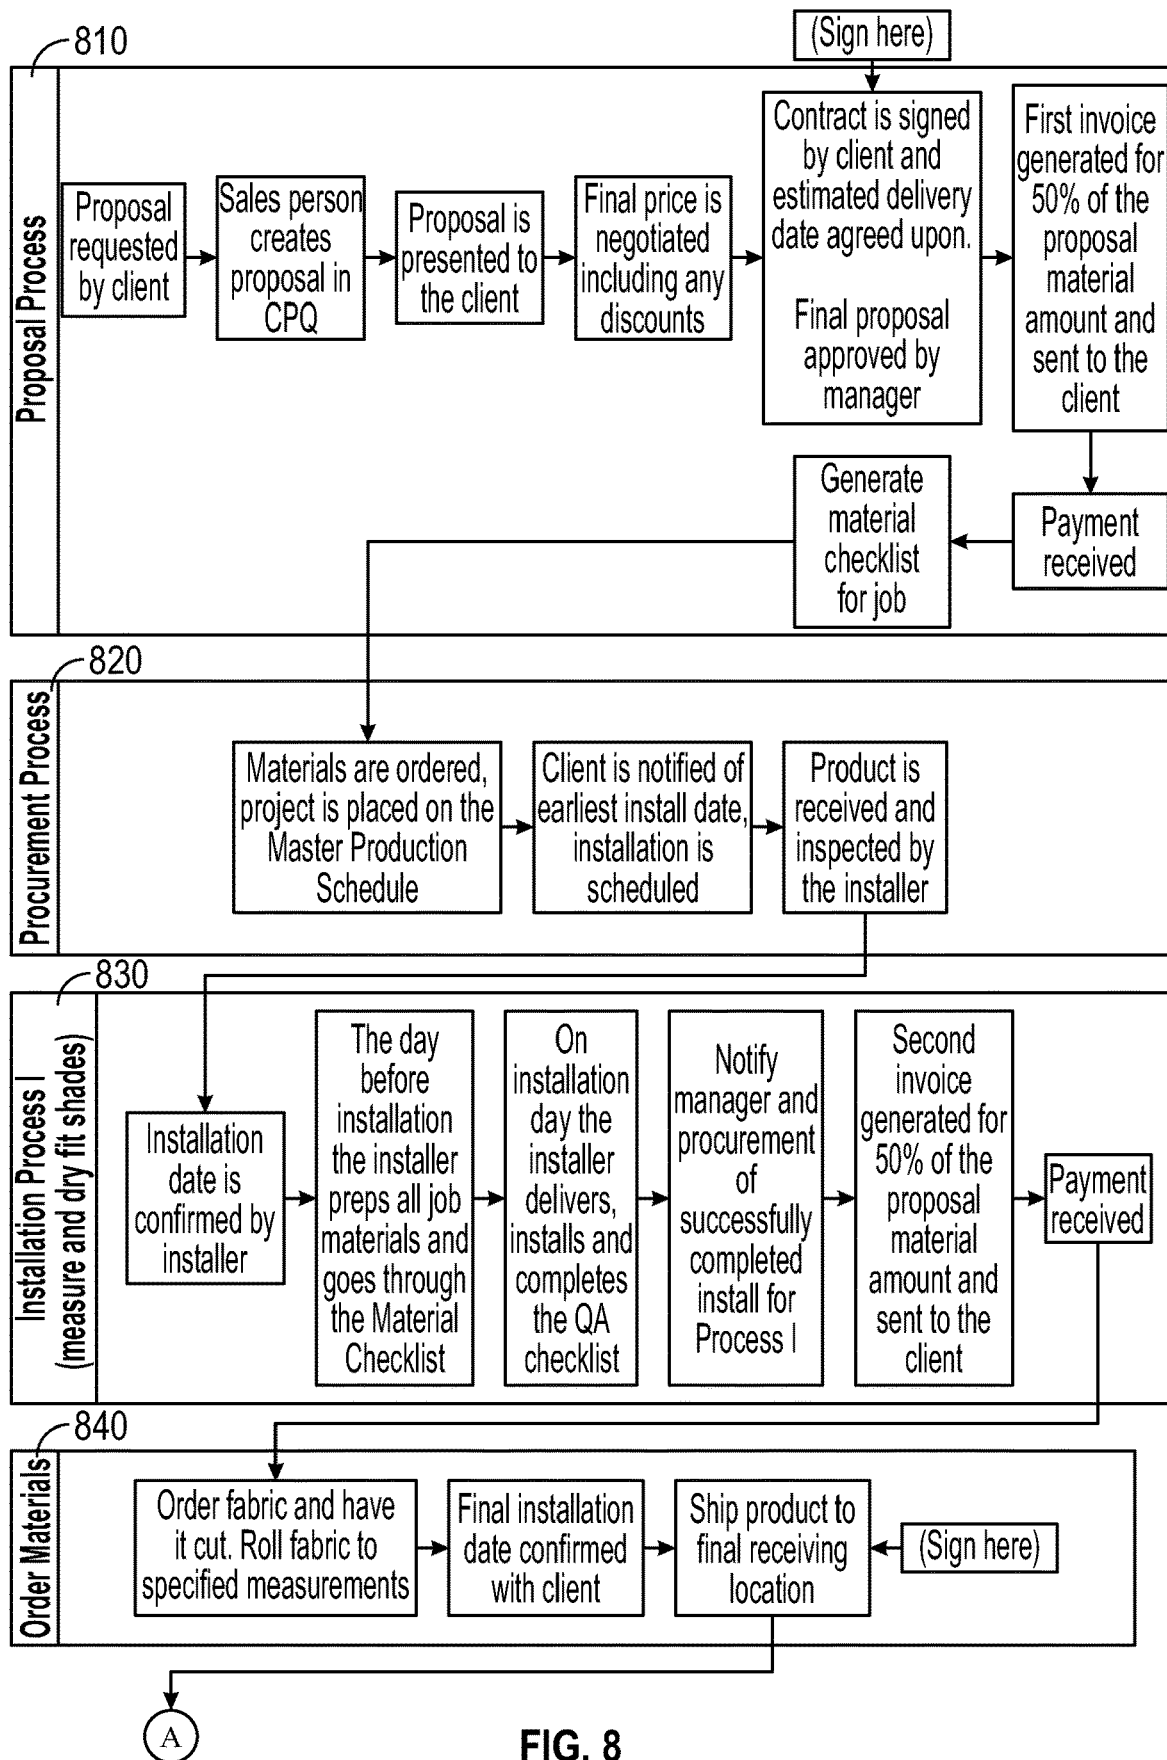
810

Proposal Process

(Sign here)

Proposal requested by client

Sales person creates proposal in CPQ

Proposal is presented to the client

Final price is negotiated including any discounts

Contract is signed by client and estimated delivery date agreed upon.

Final proposal approved by manager

First invoice generated for 50% of the proposal material amount and sent to the client

Payment received

Generate material checklist for job

820

Procurement Process

Materials are ordered, project is placed on the Master Production Schedule

Client is notified of earliest install date, installation is scheduled

Product is received and inspected by the installer

830

Installation Process I (measure and dry fit shades)

Installation date is confirmed by installer

The day before installation the installer preps all job materials and goes through the Material Checklist

On installation day the installer delivers, installs and completes the QA checklist

Notify manager and procurement of successfully completed install for Process I

Second invoice generated for 50% of the proposal material amount and sent to the client

Payment received

840

Order Materials

Order fabric and have it cut. Roll fabric to specified measurements

Final installation date confirmed with client

Ship product to final receiving location

(Sign here)

A

FIG. 8